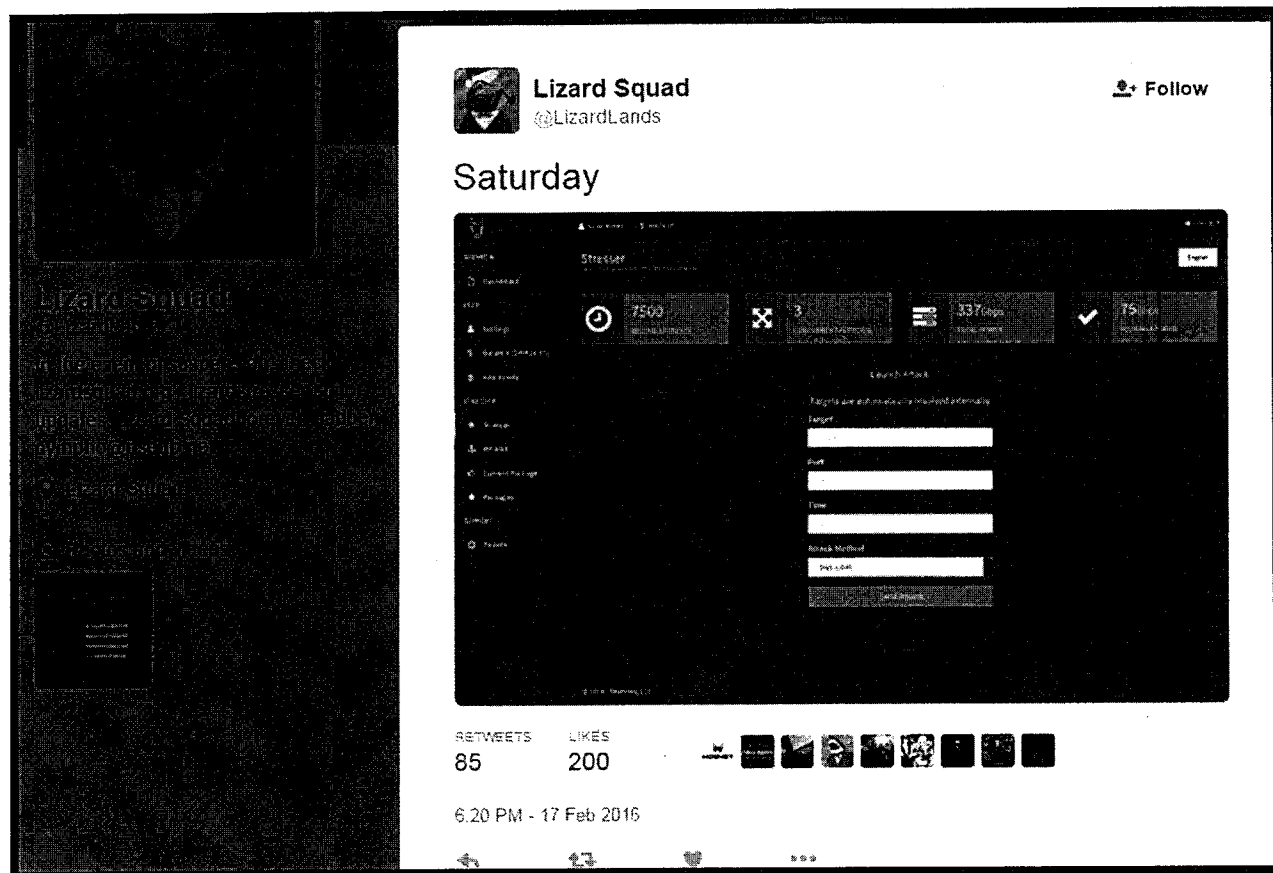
Lizard Squad
@LizardLands

Follow

Saturday

Stresser

7500

3

337Gbps

75

Launch Attack

Target

Port

Time

Attack Method

Launch Attack

RETWEETS
85

LIKES
200

6:20 PM - 17 Feb 2016

Lizard Squad
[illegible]